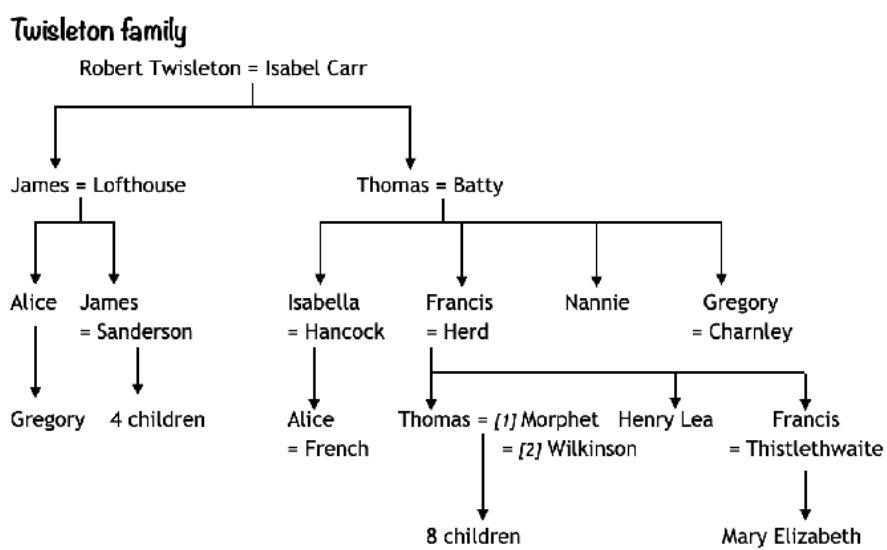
Twisleton family

Robert Twisleton = Isabel Carr

James = Lofthouse

Thomas = Batty

Alice

James = Sanderson

Isabella = Hancock

Francis = Herd

Nannie

Gregory = Charnley

Gregory

4 children

Alice = French

Thomas = *[1]* Morphet = *[2]* Wilkinson

Henry Lea

Francis = Thistlethwaite

8 children

Mary Elizabeth